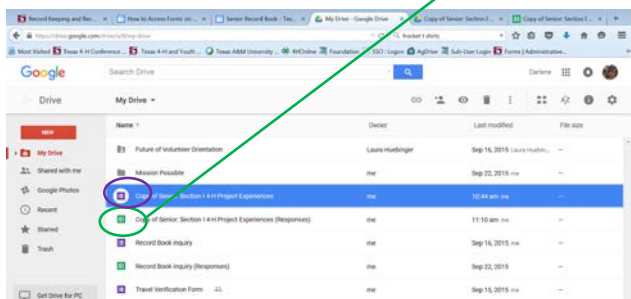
Record Keeping and Rec... | How to Access Forms on... | Senior Record Book - Tex... | My Drive - Google Drive | Copy of Senior: Section I... | Copy of Senior: Section I... | +

https://drive.google.com/drive/u/0/my-drive

trocket t shirts

Most Visited | Texas 4-H Conference... | Texas 4-H and Youth... | Texas A&M University... | 4HOnline | Foundation | SSO - Logon | AgDrive | Sub-User Login | Forms | Administrative...

Google

Search Drive

Darlene

Drive

My Drive ▾

NEW

My Drive

Shared with me

Google Photos

Recent

Starred

Trash

Get Drive for PC

| Name ↑ | Owner | Last modified | File size |
|---|---|---|---|
| Future of Volunteer Orientation | Laura Huebinger | Sep 16, 2015 Laura Huebin... | — |
| Mission Possible | me | Sep 22, 2015 me | — |
| Copy of Senior: Section I 4-H Project Experiences | me | 10:44 am me | — |
| Copy of Senior: Section I 4-H Project Experiences (Responses) | me | 11:10 am me | — |
| Record Book Inquiry | me | Sep 16, 2015 me | — |
| Record Book Inquiry (Responses) | me | Sep 22, 2015 me | — |
| Travel Verification Form | me | Sep 15, 2015 me | — |